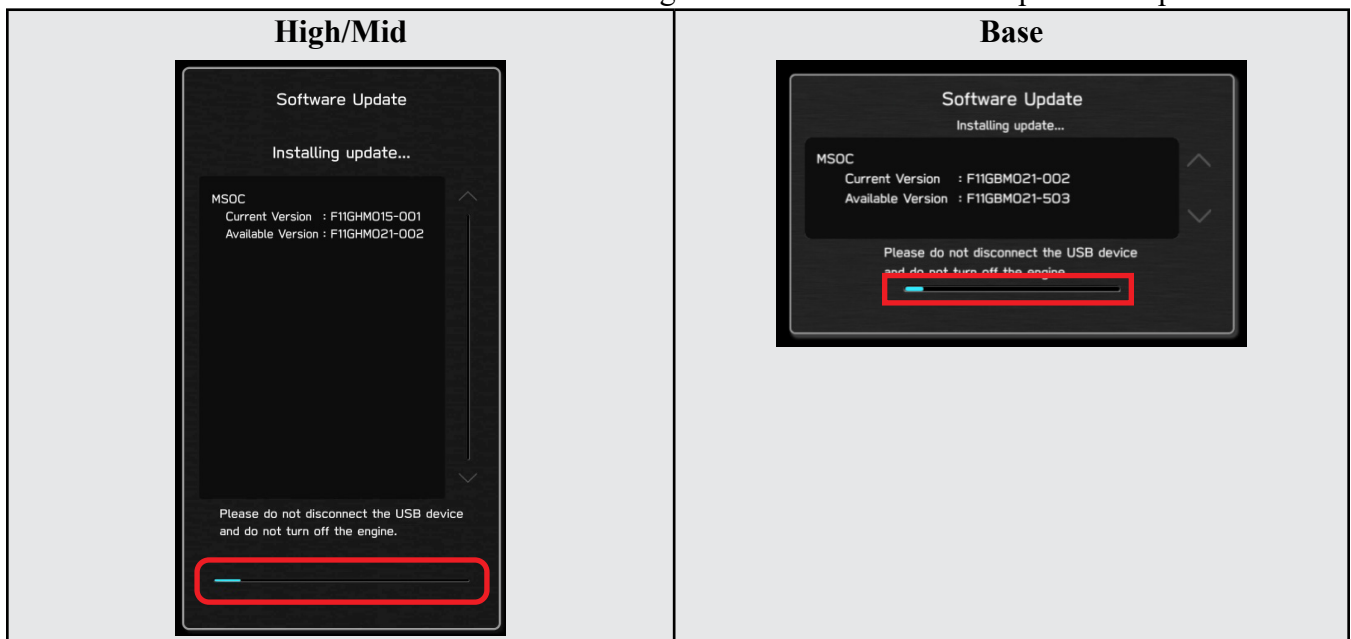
| High/Mid | Base |
|---|---|
| Software Update<br>Installing update...<br>MSOC<br>Current Version : F11GHM015-001<br>Available Version : F11GHM021-002<br>Please do not disconnect the USB device and do not turn off the engine. | Software Update<br>Installing update...<br>MSOC<br>Current Version : F11GBM021-002<br>Available Version : F11GBM021-503<br>Please do not disconnect the USB device and do not turn off the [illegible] |